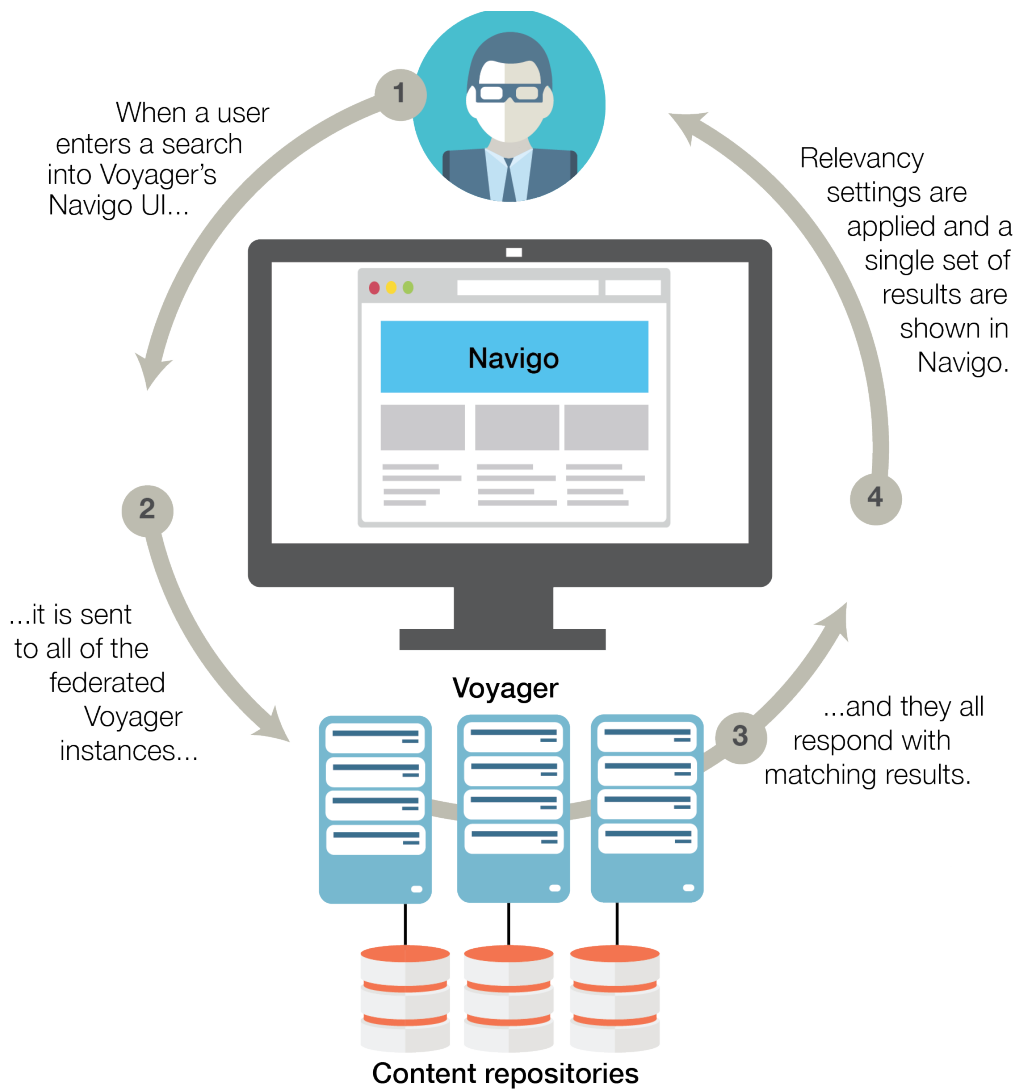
1

When a user enters a search into Voyager's Navigo UI...

Relevancy settings are applied and a single set of results are shown in Navigo.

Navigo

4

2

...it is sent to all of the federated Voyager instances...

Voyager

...and they all respond with matching results.

3

Content repositories